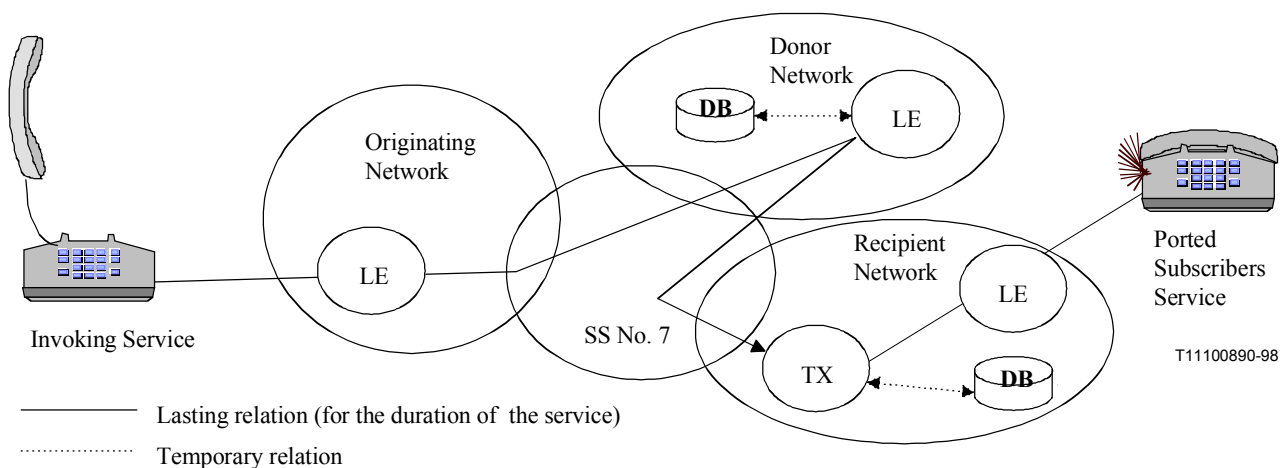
Donor Network

DB

LE

Originating Network

LE

Invoking Service

SS No. 7

Recipient Network

LE

TX

DB

Ported Subscribers Service

T11100890-98

Lasting relation (for the duration of the service)

Temporary relation